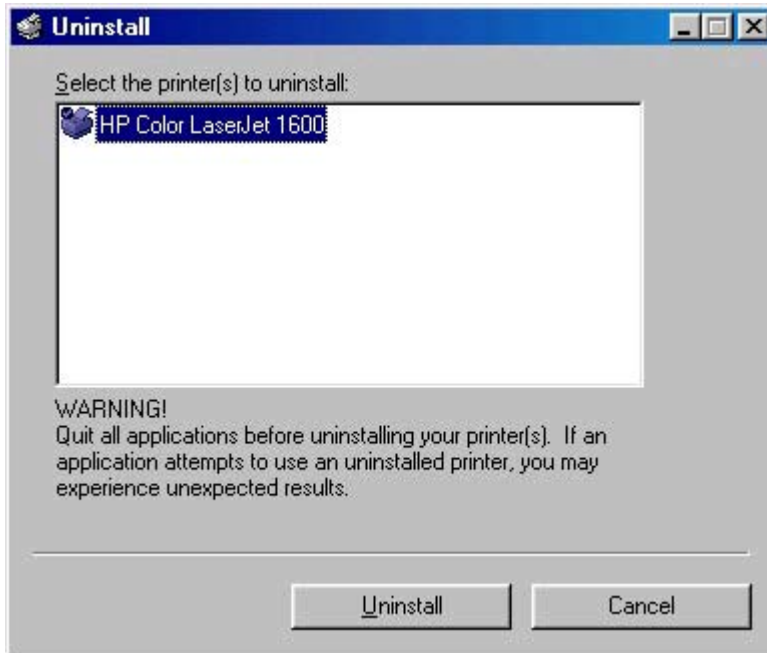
Uninstall

Select the printer(s) to uninstall:

HP Color LaserJet 1600

WARNING!
Quit all applications before uninstalling your printer(s). If an application attempts to use an uninstalled printer, you may experience unexpected results.

Uninstall

Cancel